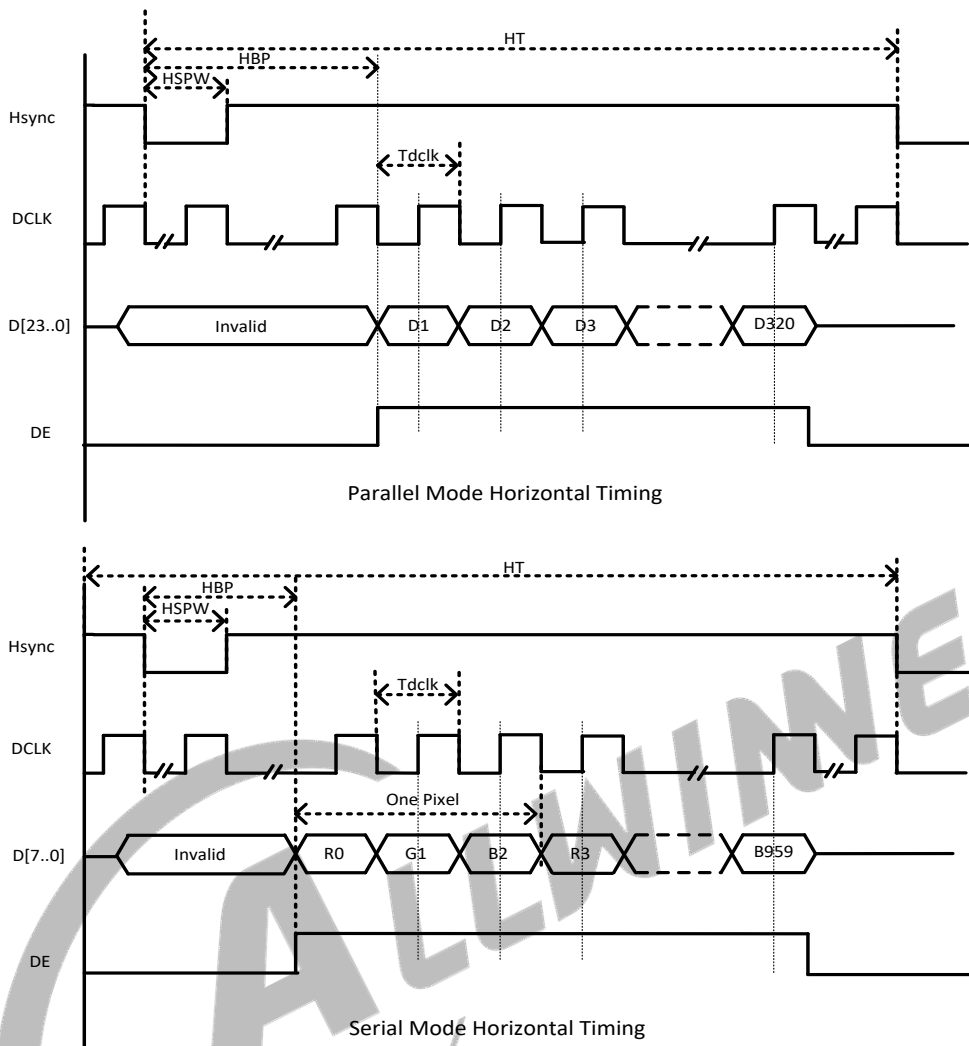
HT
HBP
HSPW
Hsync
Tdclk
DCLK
D[23..0]
Invalid
D1
D2
D3
D320
DE
Parallel Mode Horizontal Timing

HT
HBP
HSPW
Hsync
Tdclk
DCLK
One Pixel
D[7..0]
Invalid
R0
G1
B2
R3
B959
DE
Serial Mode Horizontal Timing

ALLWINNE